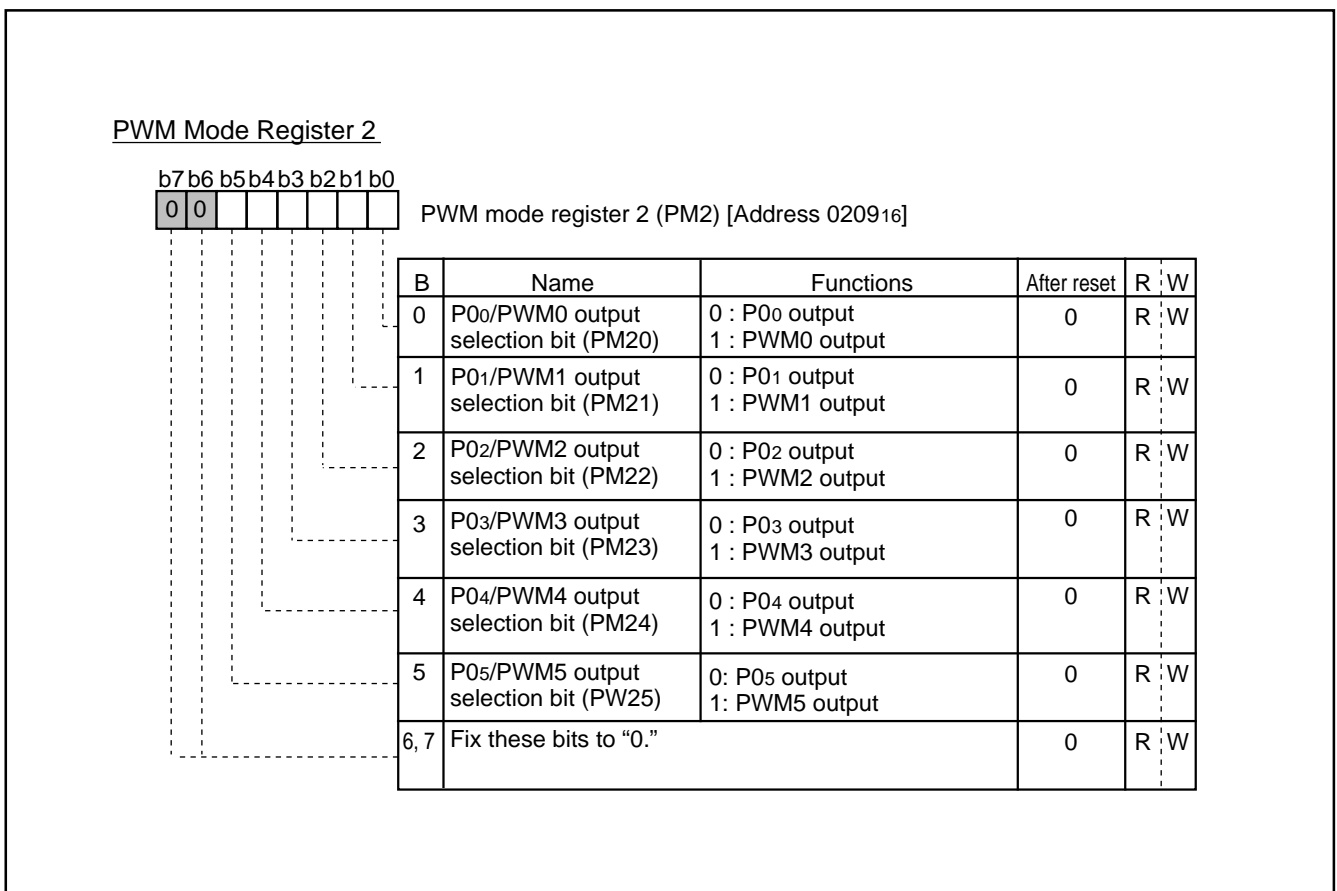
PWM Mode Register 2

b7 b6 b5 b4 b3 b2 b1 b0
0 0

PWM mode register 2 (PM2) [Address $0209_{16}$]

| B | Name | Functions | After reset | R | W |
|---|---|---|---|---|---|
| 0 | $P0_0$/PWM0 output selection bit (PM20) | 0 : $P0_0$ output<br>1 : PWM0 output | 0 | R | W |
| 1 | $P0_1$/PWM1 output selection bit (PM21) | 0 : $P0_1$ output<br>1 : PWM1 output | 0 | R | W |
| 2 | $P0_2$/PWM2 output selection bit (PM22) | 0 : $P0_2$ output<br>1 : PWM2 output | 0 | R | W |
| 3 | $P0_3$/PWM3 output selection bit (PM23) | 0 : $P0_3$ output<br>1 : PWM3 output | 0 | R | W |
| 4 | $P0_4$/PWM4 output selection bit (PM24) | 0 : $P0_4$ output<br>1 : PWM4 output | 0 | R | W |
| 5 | $P0_5$/PWM5 output selection bit (PW25) | 0: $P0_5$ output<br>1: PWM5 output | 0 | R | W |
| 6, 7 | Fix these bits to “0.” | | 0 | R | W |